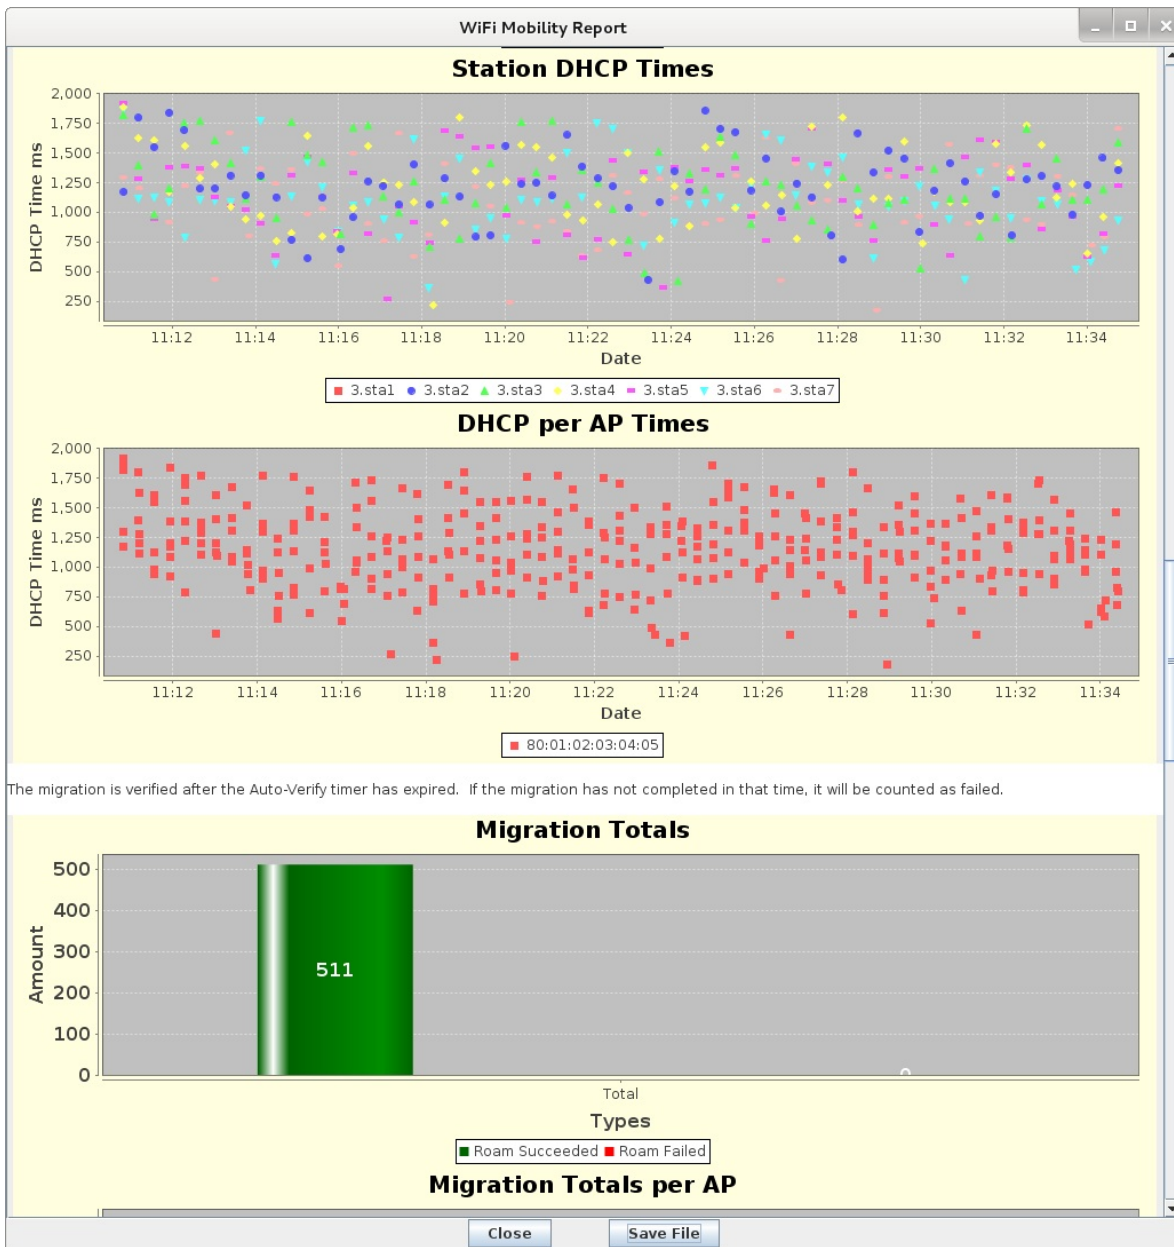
WiFi Mobility Report

Station DHCP Times

2,000
1,750
1,500
1,250
1,000
750
500
250

DHCP Time ms

11:12 11:14 11:16 11:18 11:20 11:22 11:24 11:26 11:28 11:30 11:32 11:34

Date

3.sta1 3.sta2 3.sta3 3.sta4 3.sta5 3.sta6 3.sta7

DHCP per AP Times

2,000
1,750
1,500
1,250
1,000
750
500
250

DHCP Time ms

11:12 11:14 11:16 11:18 11:20 11:22 11:24 11:26 11:28 11:30 11:32 11:34

Date

80:01:02:03:04:05

The migration is verified after the Auto-Verify timer has expired. If the migration has not completed in that time, it will be counted as failed.

Migration Totals

500
400
300
200
100
0

Amount

511

0

Total

Types

Roam Succeeded Roam Failed

Migration Totals per AP

Close Save File